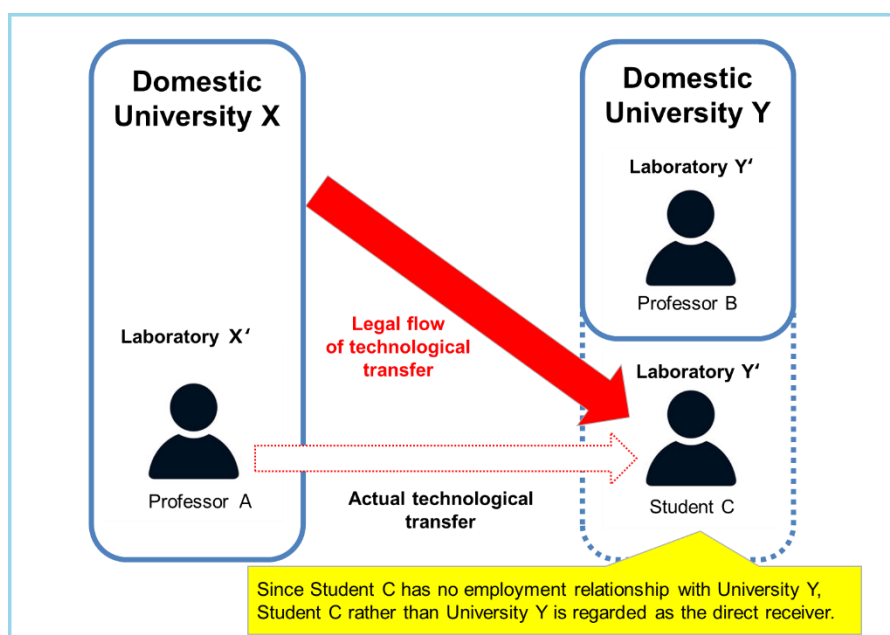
Domestic University X

Domestic University Y

Laboratory Y'

Professor B

Laboratory X'

Legal flow of technological transfer

Laboratory Y'

Professor A

Actual technological transfer

Student C

Since Student C has no employment relationship with University Y, Student C rather than University Y is regarded as the direct receiver.